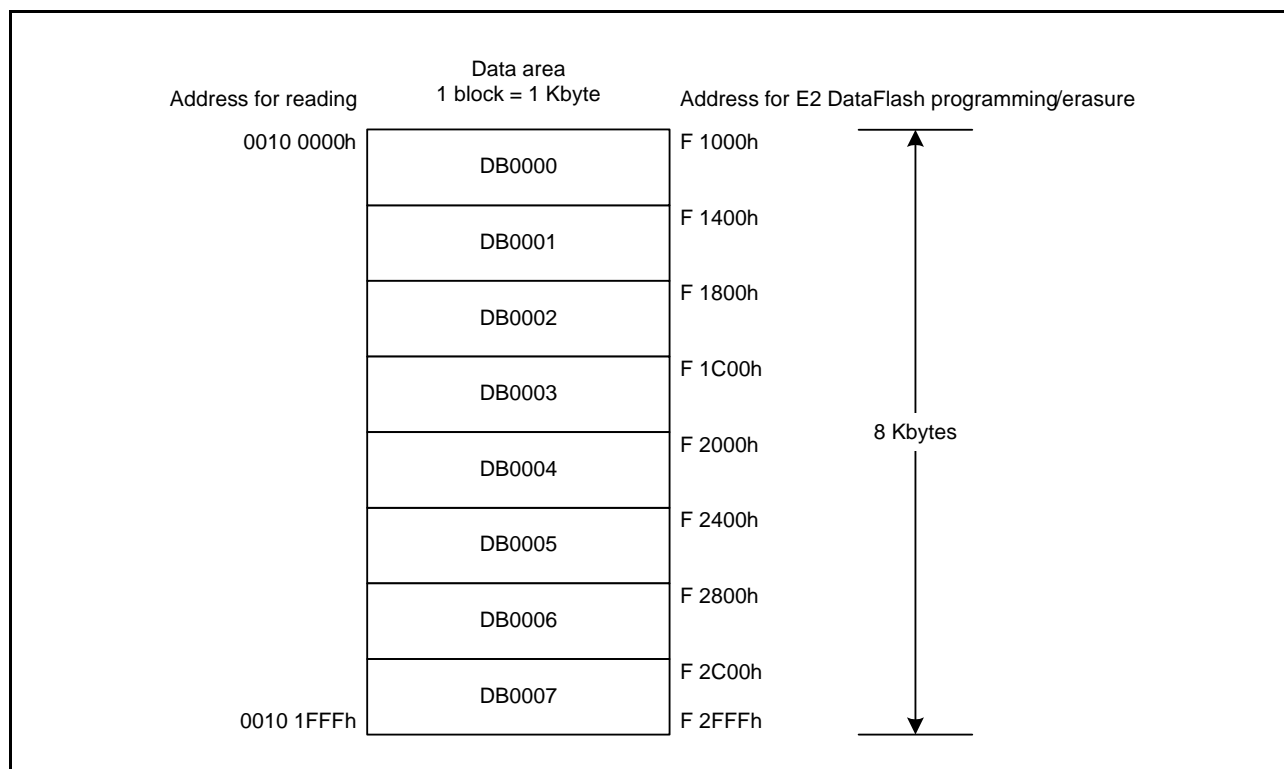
Address for reading

Data area
1 block = 1 Kbyte

Address for E2 DataFlash programming/erasure

0010 0000h

DB0000

F 1000h

DB0001

F 1400h

DB0002

F 1800h

DB0003

F 1C00h

DB0004

F 2000h

DB0005

F 2400h

DB0006

F 2800h

DB0007

F 2C00h

0010 1FFFh

F 2FFFh

8 Kbytes